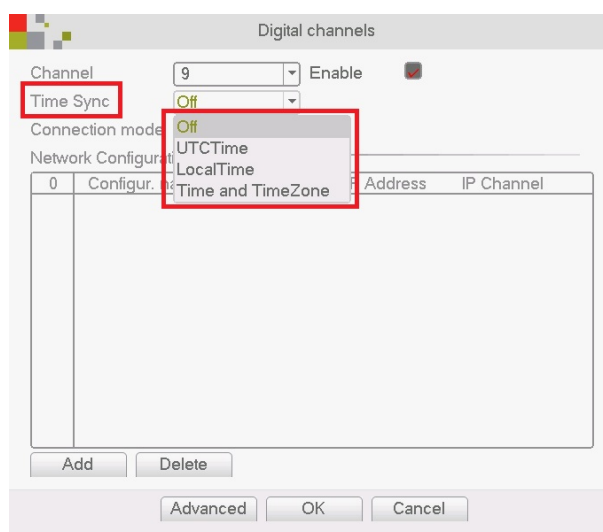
Digital channels

Channel 9 Enable

Time Sync Off

Connection mode

Network Configurati

Off
UTCTime
LocalTime
Time and TimeZone

| 0 | Configur. na | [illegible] Address | IP Channel |
|---|---|---|---|

Add Delete

Advanced OK Cancel